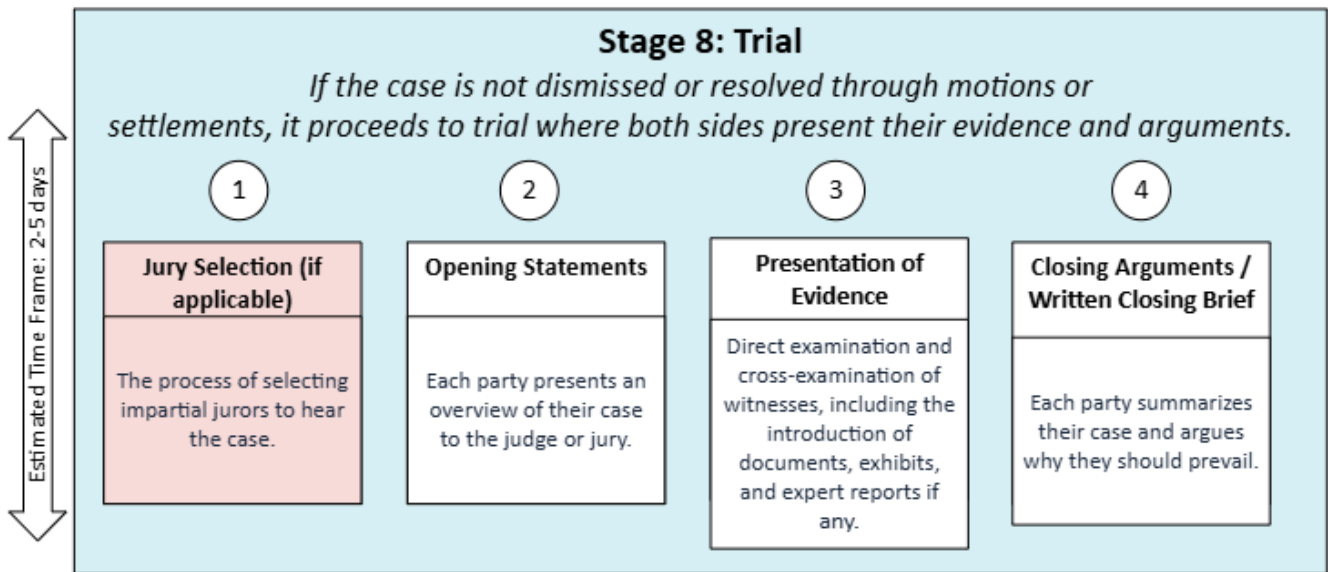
Estimated Time Frame: 2-5 days

Stage 8: Trial

If the case is not dismissed or resolved through motions or settlements, it proceeds to trial where both sides present their evidence and arguments.

1

Jury Selection (if applicable)

The process of selecting impartial jurors to hear the case.

2

Opening Statements

Each party presents an overview of their case to the judge or jury.

3

Presentation of Evidence

Direct examination and cross-examination of witnesses, including the introduction of documents, exhibits, and expert reports if any.

4

Closing Arguments / Written Closing Brief

Each party summarizes their case and argues why they should prevail.